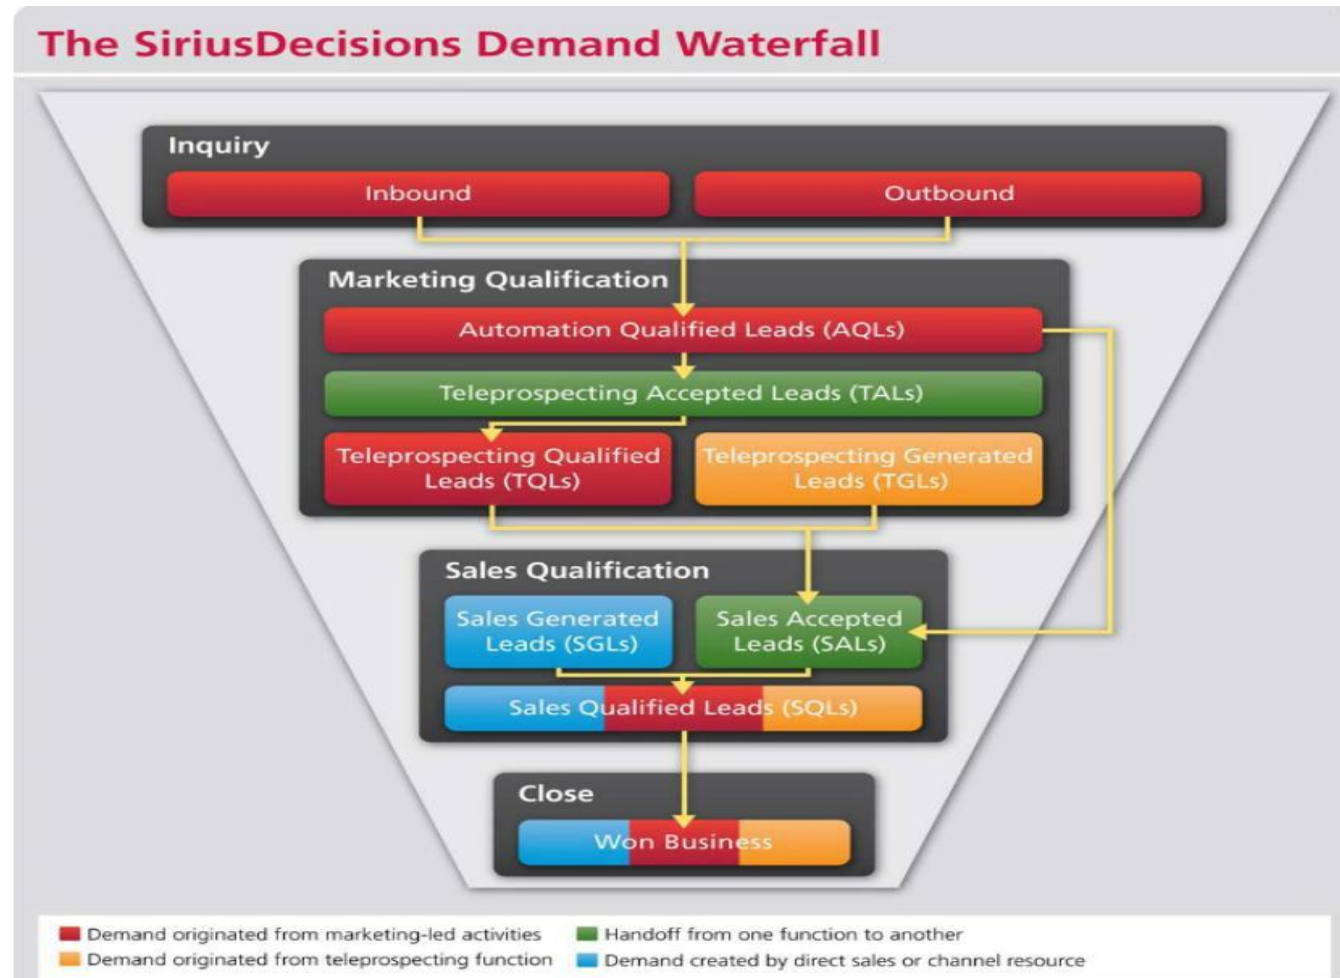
The SiriusDecisions Demand Waterfall

Inquiry

Inbound

Outbound

Marketing Qualification

Automation Qualified Leads (AQLs)

Teleprospecting Accepted Leads (TALs)

Teleprospecting Qualified Leads (TQLs)

Teleprospecting Generated Leads (TGLs)

Sales Qualification

Sales Generated Leads (SGLs)

Sales Accepted Leads (SALs)

Sales Qualified Leads (SQLs)

Close

Won Business

Demand originated from marketing-led activities

Handoff from one function to another

Demand originated from teleprospecting function

Demand created by direct sales or channel resource